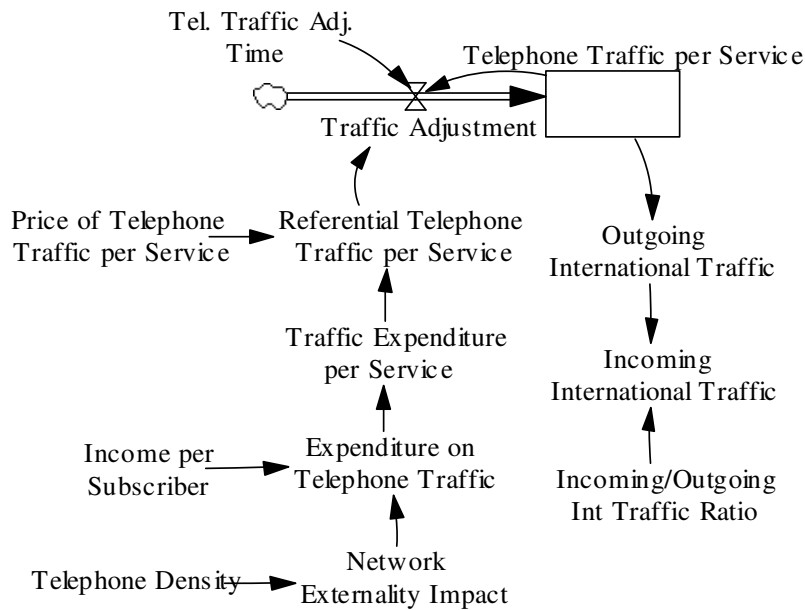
Tel. Traffic Adj. Time

Telephone Traffic per Service

Traffic Adjustment

Price of Telephone Traffic per Service

Referential Telephone Traffic per Service

Outgoing International Traffic

Traffic Expenditure per Service

Incoming International Traffic

Income per Subscriber

Expenditure on Telephone Traffic

Incoming/Outgoing Int Traffic Ratio

Network Externality Impact

Telephone Density